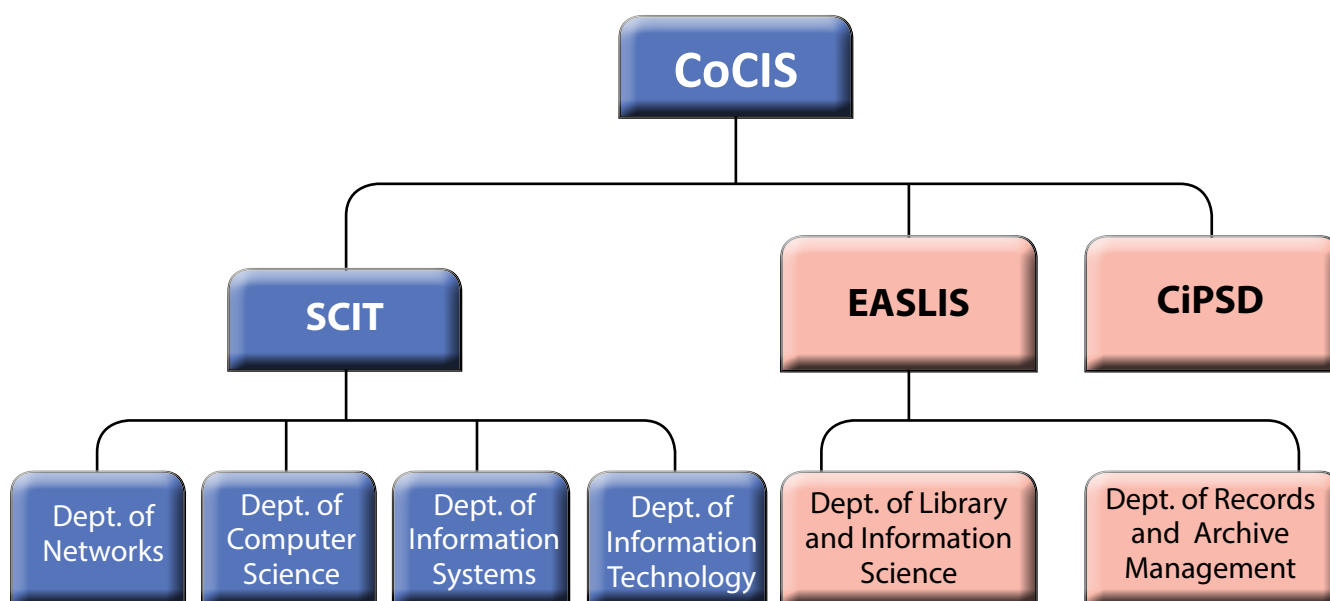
CoCIS

SCIT

EASLIS

CiPSD

Dept. of Networks

Dept. of Computer Science

Dept. of Information Systems

Dept. of Information Technology

Dept. of Library and Information Science

Dept. of Records and Archive Management